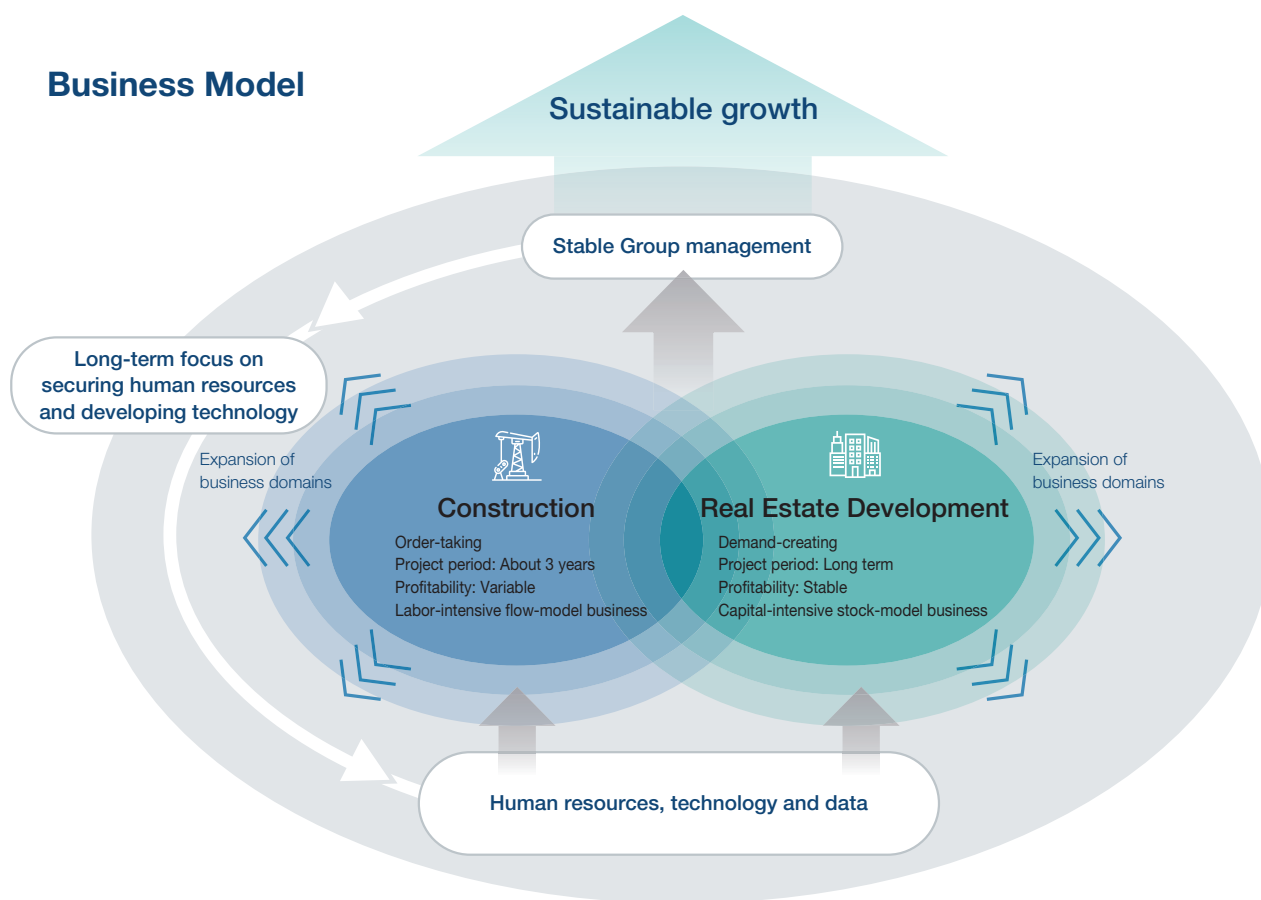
Business Model

Sustainable growth

Stable Group management

Long-term focus on securing human resources and developing technology

Expansion of business domains

Construction

Order-taking
Project period: About 3 years
Profitability: Variable
Labor-intensive flow-model business

Real Estate Development

Demand-creating
Project period: Long term
Profitability: Stable
Capital-intensive stock-model business

Expansion of business domains

Human resources, technology and data